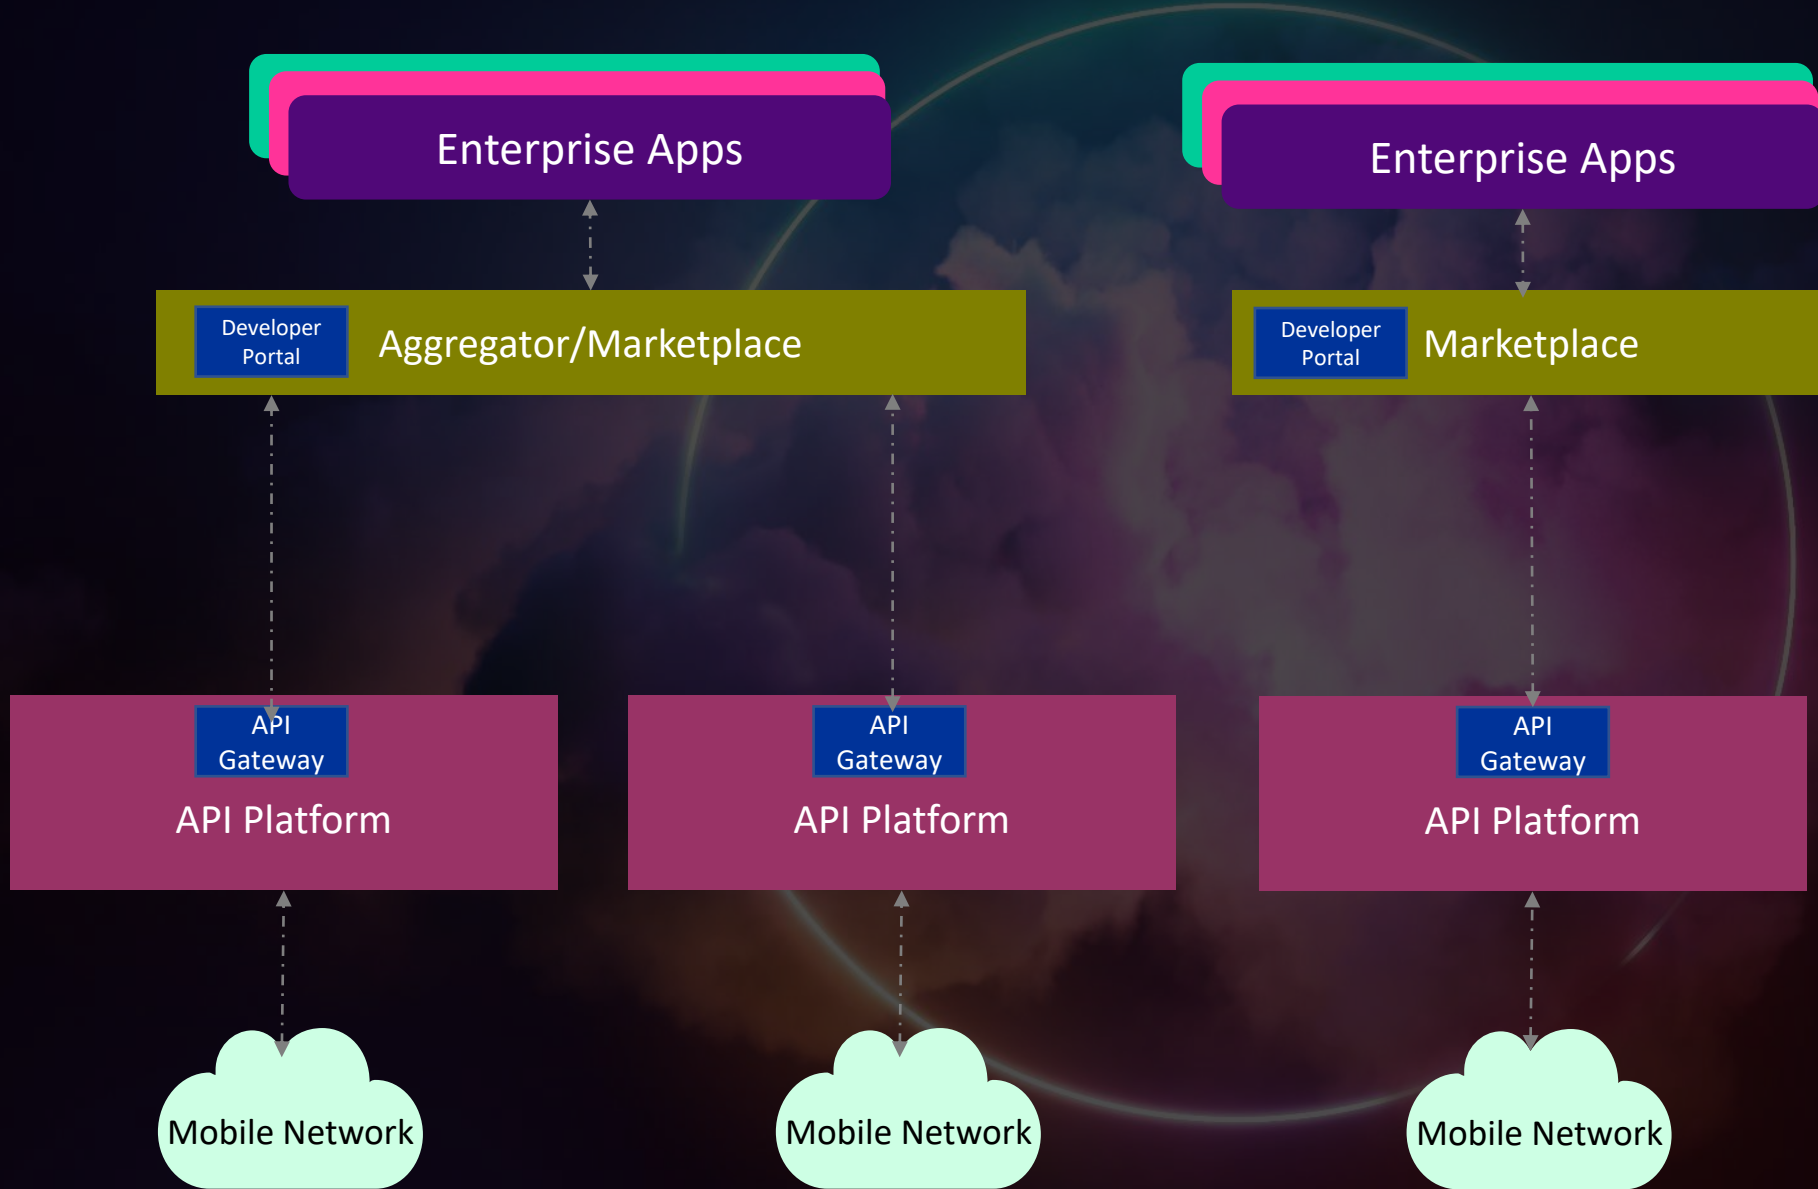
Enterprise Apps

Enterprise Apps

Developer Portal

Aggregator/Marketplace

Developer Portal

Marketplace

API Gateway

API Platform

API Gateway

API Platform

API Gateway

API Platform

Mobile Network

Mobile Network

Mobile Network